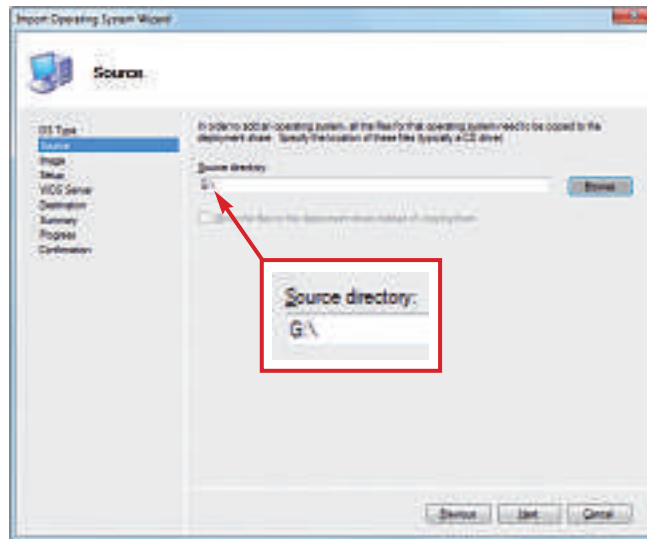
Import Operating System Wizard

Source

OS Type
Source
Image
Setup
WDS Server
Destination
Summary
Progress
Confirmation

In order to add an operating system, all the files for that operating system need to be copied to the deployment share. Specify the location of these files (typically a CD drive).

Source directory:

G:\

Browse

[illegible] files to the deployment share instead of copying them

Source directory:

G:\

Previous Next Cancel